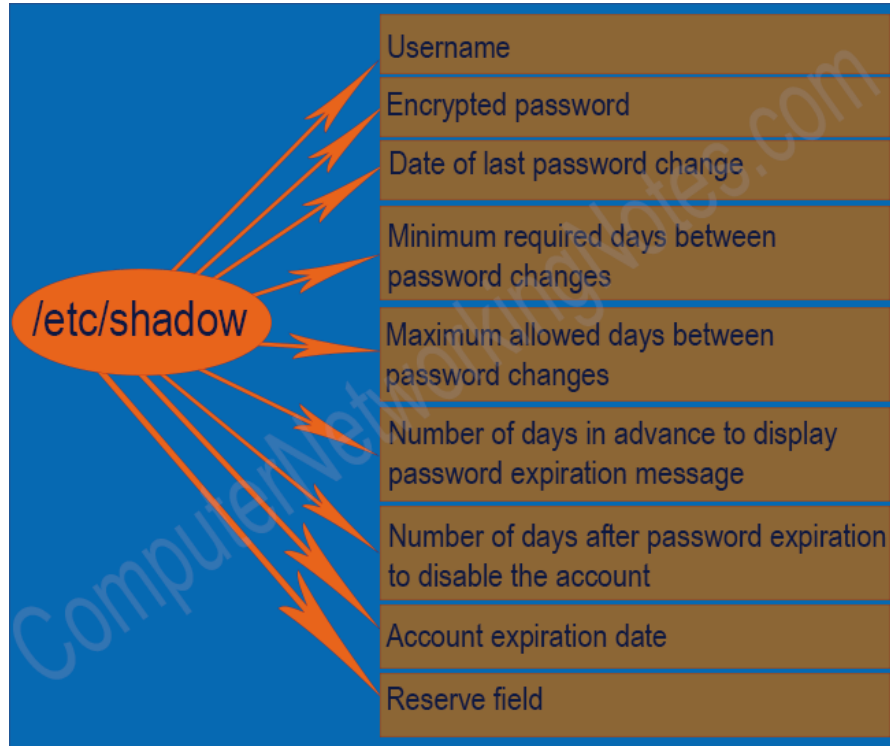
/etc/shadow

Username

Encrypted password

Date of last password change

Minimum required days between password changes

Maximum allowed days between password changes

Number of days in advance to display password expiration message

Number of days after password expiration to disable the account

Account expiration date

Reserve field

ComputerNetworkingNotes.com